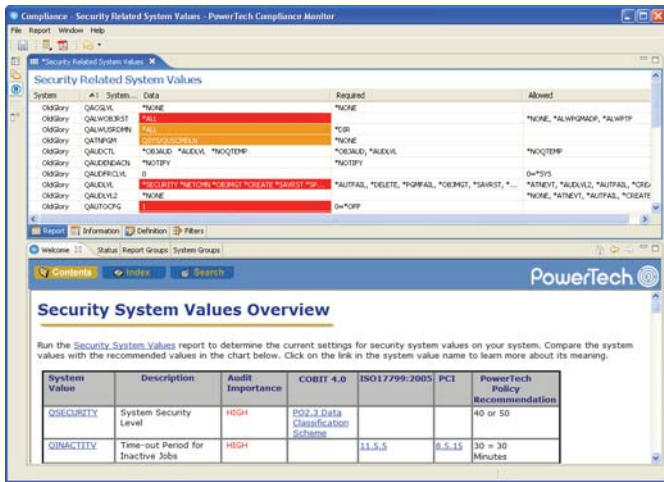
Compliance - Security Related System Values - PowerTech Compliance Monitor

File Report Window Help

*Security Related System Values

Security Related System Values

| System | System... | Data | Required | Allowed |
|---|---|---|---|---|
| OldGlory | QACGLVL | *NONE | *NONE | |
| OldGlory | QALWOBJRST | *ALL | | *NONE, *ALWPGMADP, *ALWPTF |
| OldGlory | QALWUSRDMN | *ALL | *DIR | |
| OldGlory | QATNPGM | QSYS/QUSCMDLN | *NONE | |
| OldGlory | QAUDCTL | *OBJAUD *AUDLVL *NOQTEMP | *OBJAUD, *AUDLVL | *NOQTEMP |
| OldGlory | QAUDENDACN | *NOTIFY | *NOTIFY | |
| OldGlory | QAUDFRCLVL | 0 | | 0=*SYS |
| OldGlory | QAUDLVL | *SECURITY *NETCMN *OBJMGT *CREATE *SAVRST *SP... | *AUTFAIL, *DELETE, *PGMFAIL, *OBJMGT, *SAVRST, *... | *ATNEVT, *AUDLVL2, *AUTFAIL, *CREA |
| OldGlory | QAUDLVL2 | *NONE | | *NONE, *ATNEVT, *AUTFAIL, *CREATE |
| OldGlory | QAUTOCFG | 1 | 0=*OFF | |

Report Information Definition Filters

Welcome Status Report Groups System Groups

Contents Index Search

PowerTech

Security System Values Overview

Run the Security System Values report to determine the current settings for security system values on your system. Compare the system values with the recommended values in the chart below. Click on the link in the system value name to learn more about its meaning.

| System Value | Description | Audit Importance | COBIT 4.0 | ISO17799:2005 | PCI | PowerTech Policy Recommendation |
|---|---|---|---|---|---|---|
| QSECURITY | System Security Level | HIGH | PO2.3 Data Classification Scheme | | | 40 or 50 |
| QINACTITV | Time-out Period for Inactive Jobs | HIGH | | 11.5.5 | 8.5.15 | 30 = 30 Minutes |